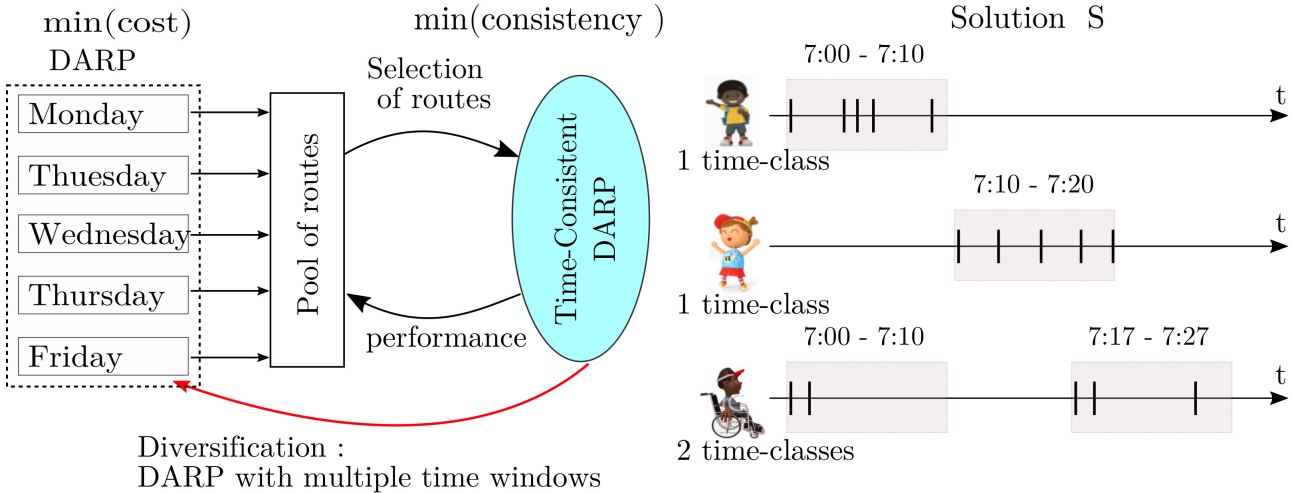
min(cost)
DARP

min(consistency )

Solution S

Monday
Thuesday
Wednesday
Thursday
Friday

Pool of routes

Selection of routes

Time-Consistent DARP

performance

Diversification :
DARP with multiple time windows

7:00 - 7:10
t
1 time-class

7:10 - 7:20
t
1 time-class

7:00 - 7:10
7:17 - 7:27
t
2 time-classes